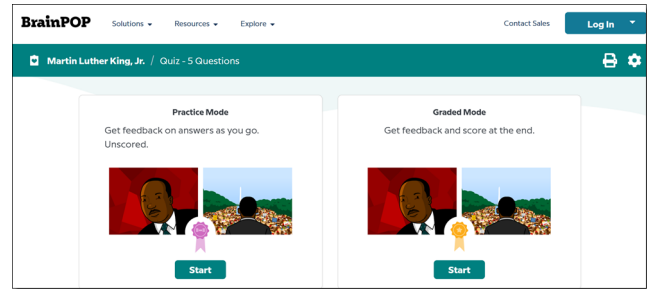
BrainPOP Solutions Resources Explore Contact Sales Log In

Martin Luther King, Jr. / Quiz - 5 Questions

Practice Mode
Get feedback on answers as you go. Unscored.
Start

Graded Mode
Get feedback and score at the end.
Start